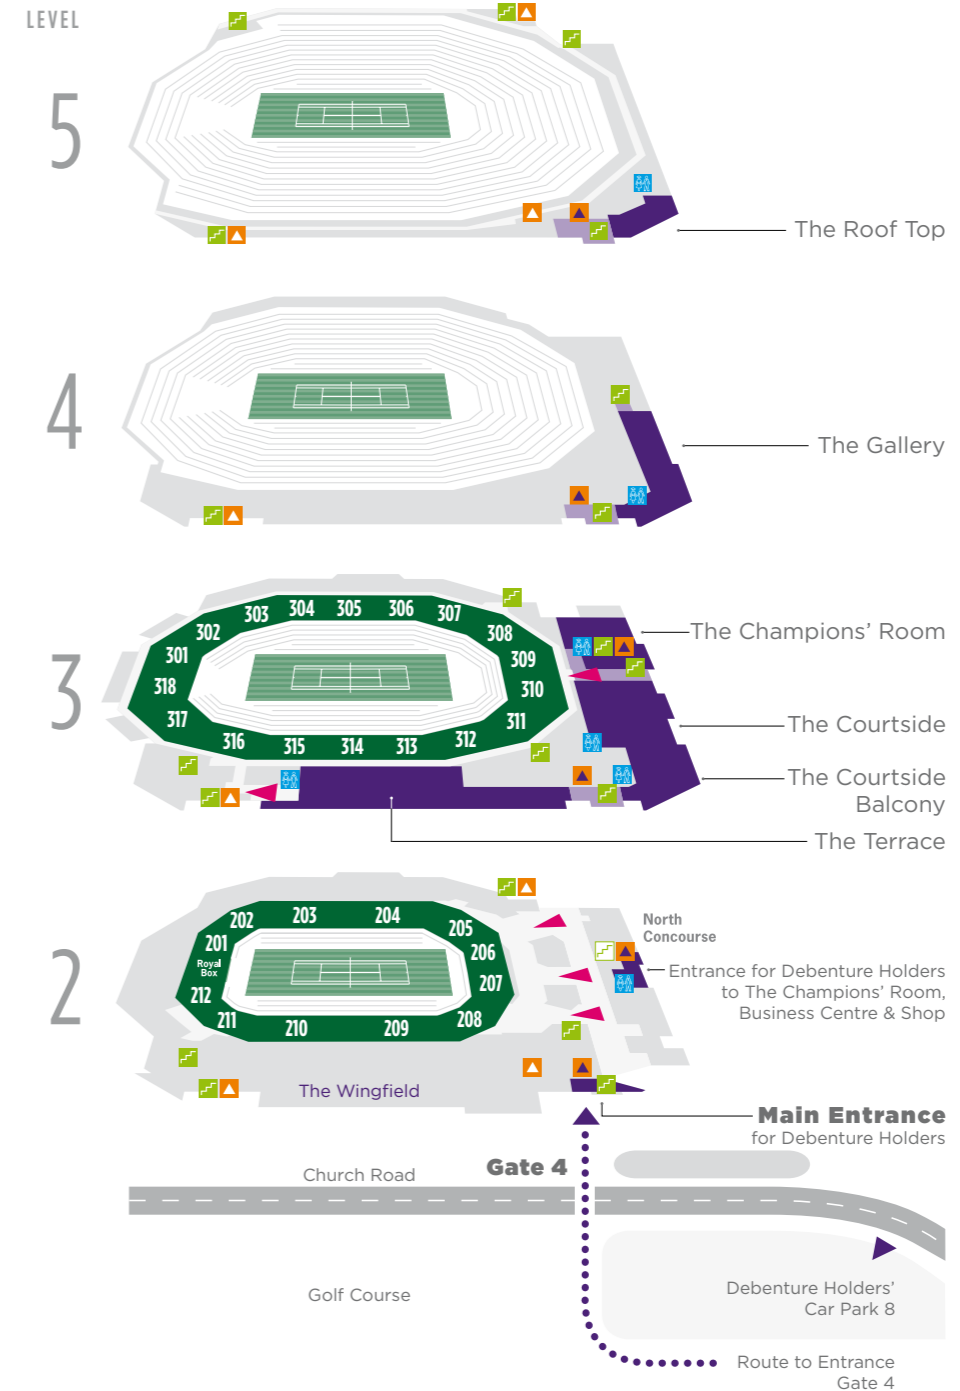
LEVEL

5

The Roof Top

4

The Gallery

3

303 304 305 306 307
302 308
301 309
318 310
317 311
316 315 314 313 312

The Champions' Room

The Courtside

The Courtside Balcony

The Terrace

2

202 203 204 205
201 206
Royal Box
212 207
211 210 209 208

North Concourse

Entrance for Debenture Holders to The Champions' Room, Business Centre & Shop

The Wingfield

Main Entrance for Debenture Holders

Church Road

Gate 4

Golf Course

Debenture Holders' Car Park 8

Route to Entrance Gate 4